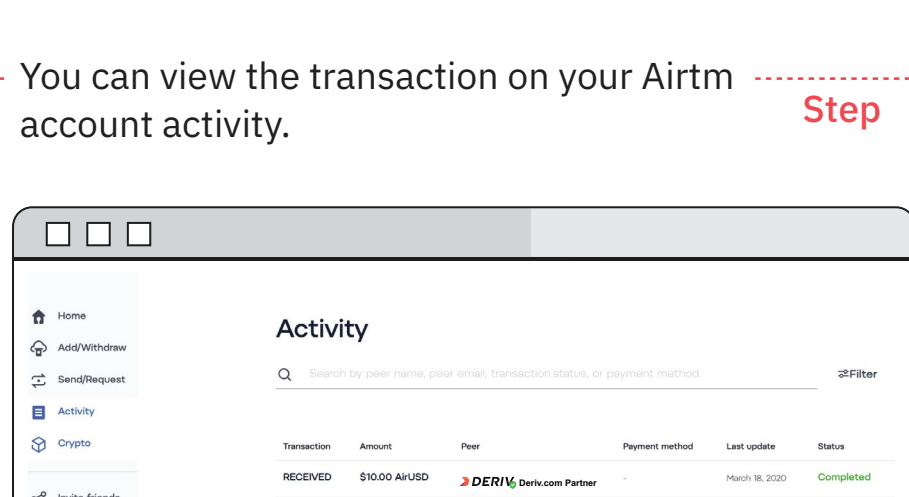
You can view the transaction on your Airtm account activity.

Step

Home
Add/Withdraw
Send/Request
Activity
Crypto

Activity

Search by peer name, peer email, transaction status, or payment method.

Filter

| Transaction | Amount | Peer | Payment method | Last update | Status |
|---|---|---|---|---|---|
| RECEIVED | $10.00 AirUSD | DERIV Deriv.com Partner | - | March 18, 2020 | Completed |

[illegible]